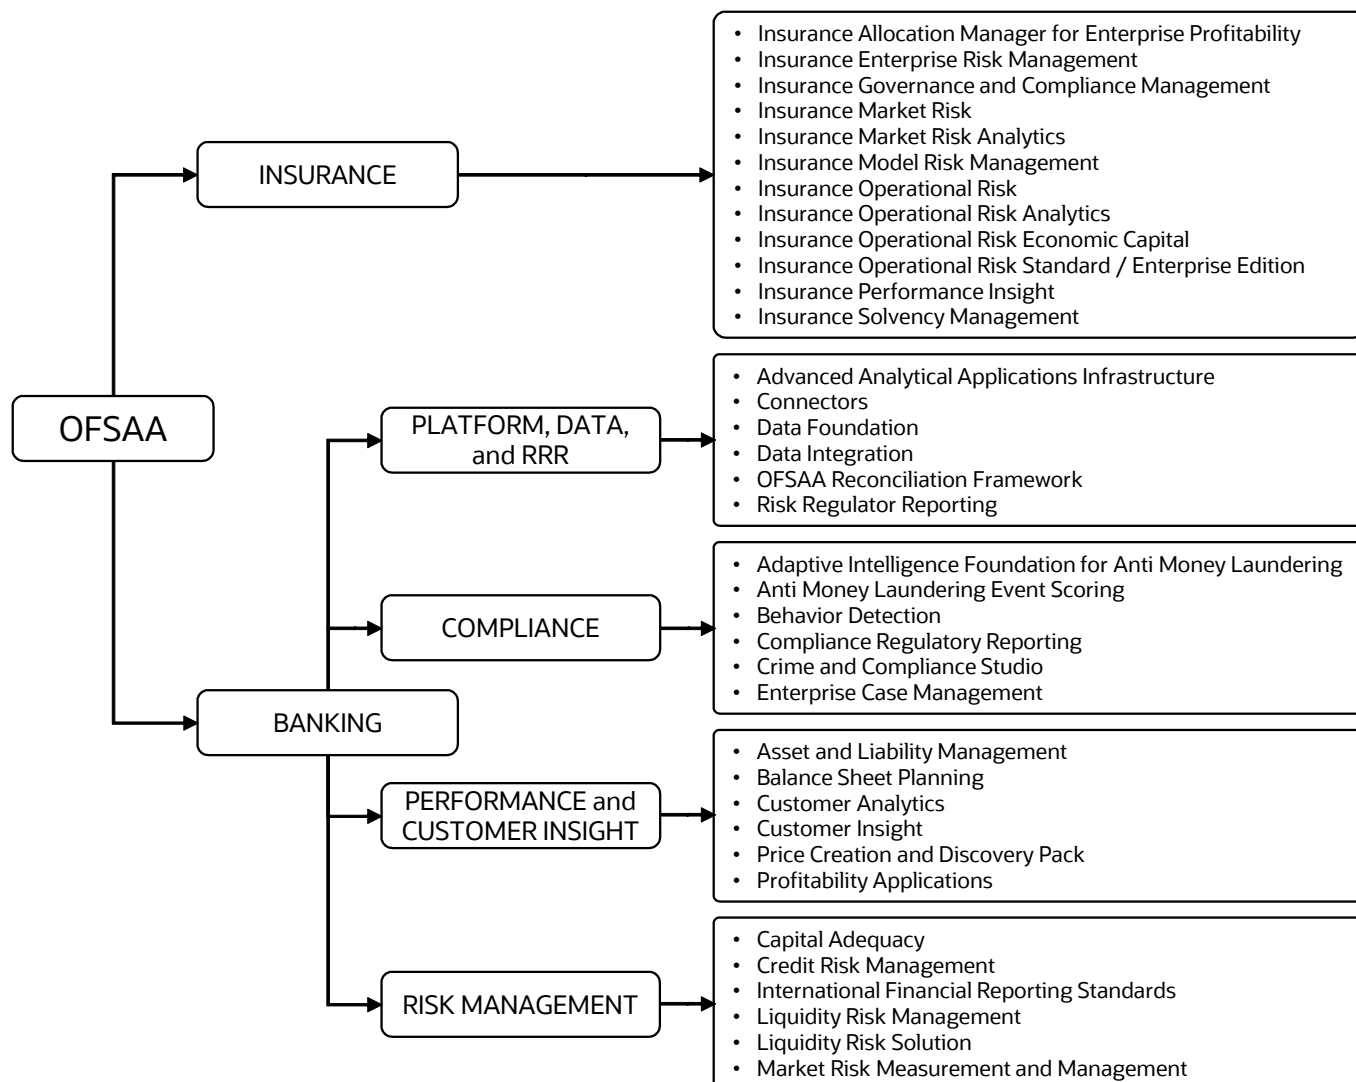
OFSAA

INSURANCE

- Insurance Allocation Manager for Enterprise Profitability
- Insurance Enterprise Risk Management
- Insurance Governance and Compliance Management
- Insurance Market Risk
- Insurance Market Risk Analytics
- Insurance Model Risk Management
- Insurance Operational Risk
- Insurance Operational Risk Analytics
- Insurance Operational Risk Economic Capital
- Insurance Operational Risk Standard / Enterprise Edition
- Insurance Performance Insight
- Insurance Solvency Management

BANKING

PLATFORM, DATA, and RRR

- Advanced Analytical Applications Infrastructure
- Connectors
- Data Foundation
- Data Integration
- OFSAA Reconciliation Framework
- Risk Regulator Reporting

COMPLIANCE

- Adaptive Intelligence Foundation for Anti Money Laundering
- Anti Money Laundering Event Scoring
- Behavior Detection
- Compliance Regulatory Reporting
- Crime and Compliance Studio
- Enterprise Case Management

PERFORMANCE and CUSTOMER INSIGHT

- Asset and Liability Management
- Balance Sheet Planning
- Customer Analytics
- Customer Insight
- Price Creation and Discovery Pack
- Profitability Applications

RISK MANAGEMENT

- Capital Adequacy
- Credit Risk Management
- International Financial Reporting Standards
- Liquidity Risk Management
- Liquidity Risk Solution
- Market Risk Measurement and Management